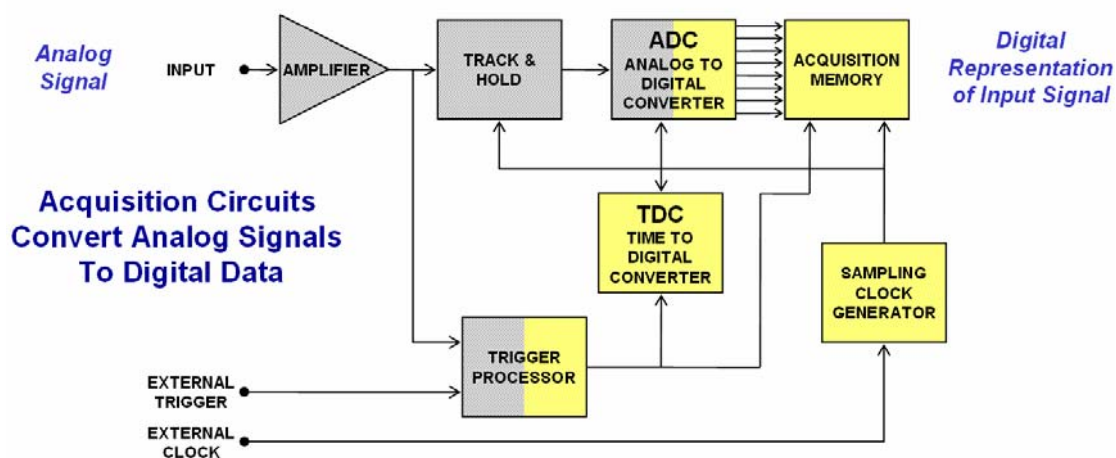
Analog Signal

INPUT

AMPLIFIER

TRACK & HOLD

ADC
ANALOG TO DIGITAL CONVERTER

ACQUISITION MEMORY

Digital Representation of Input Signal

Acquisition Circuits Convert Analog Signals To Digital Data

TDC
TIME TO DIGITAL CONVERTER

SAMPLING CLOCK GENERATOR

TRIGGER PROCESSOR

EXTERNAL TRIGGER

EXTERNAL CLOCK